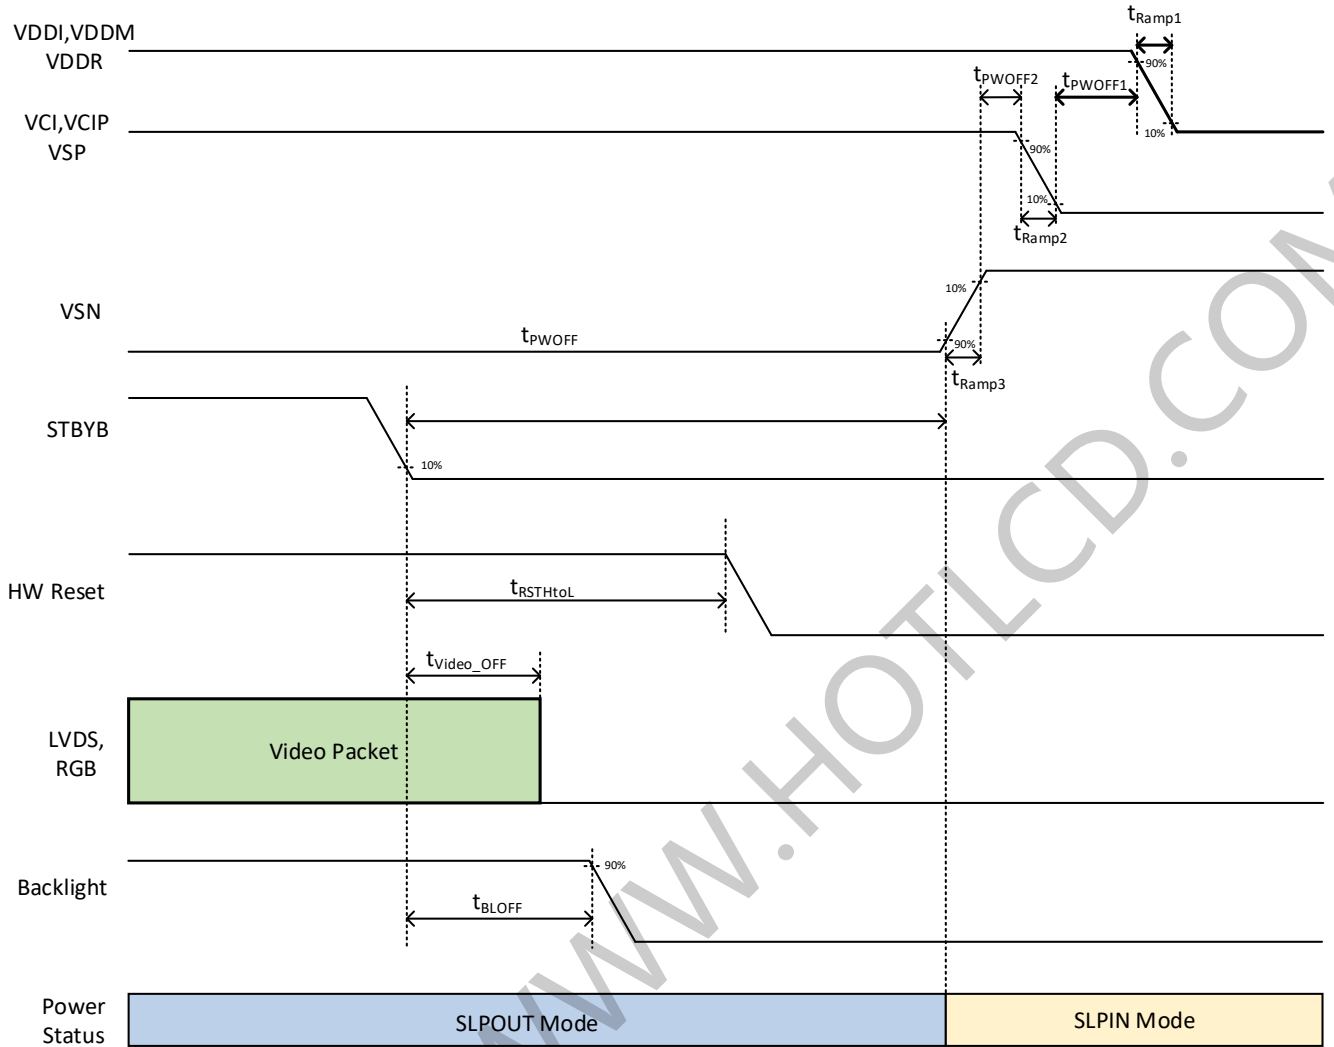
VDDI,VDDM
VDDR

$t_{Ramp1}$

90%

10%

$t_{PWOFF2}$

$t_{PWOFF1}$

VCI,VCIP
VSP

90%

10%

$t_{Ramp2}$

VSN

10%

$t_{PWOFF}$

90%

$t_{Ramp3}$

STBYB

10%

HW Reset

$t_{RSTHtoL}$

$t_{Video\_OFF}$

LVDS,
RGB

Video Packet

Backlight

90%

$t_{BLOFF}$

Power
Status

SLPOUT Mode

SLPIN Mode

WWW.HOTLCD.COM